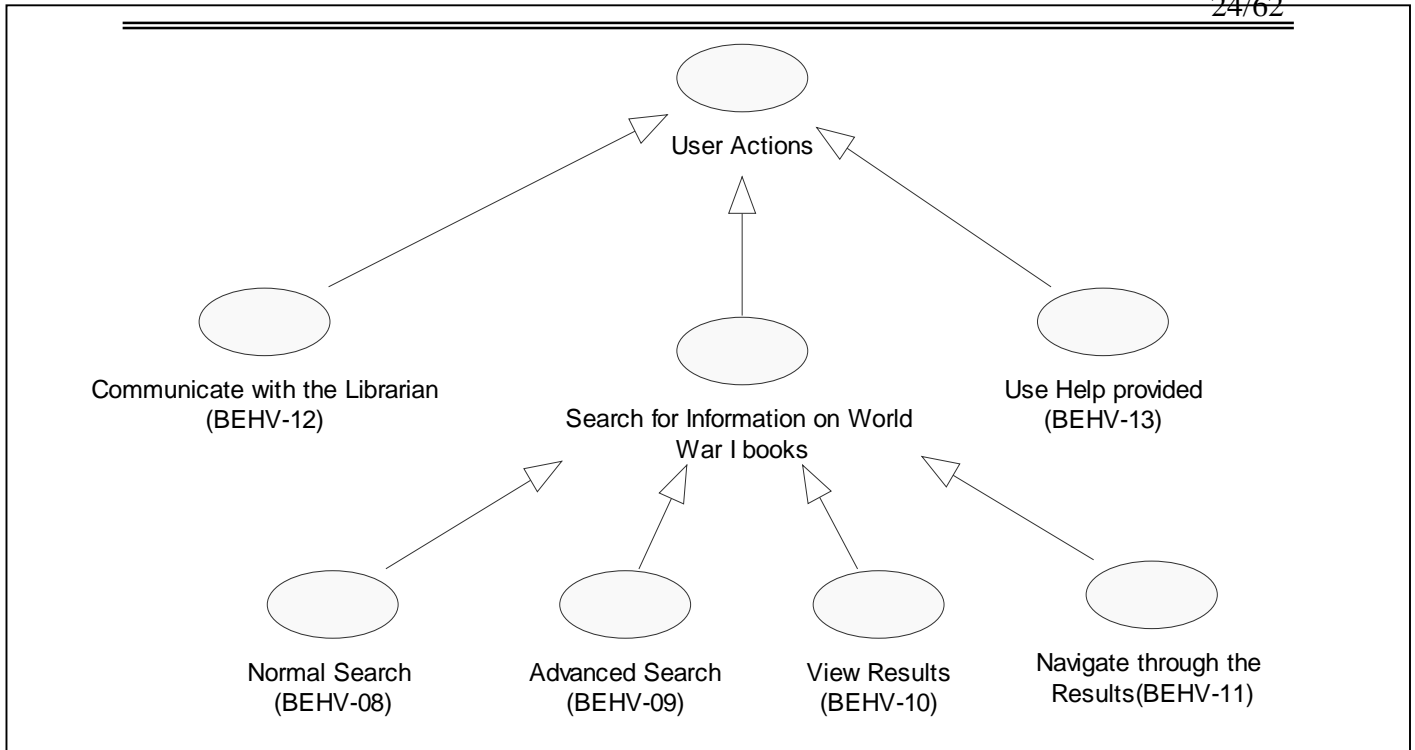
24/62

User Actions

Communicate with the Librarian (BEHV-12)

Search for Information on World War I books

Use Help provided (BEHV-13)

Normal Search (BEHV-08)

Advanced Search (BEHV-09)

View Results (BEHV-10)

Navigate through the Results(BEHV-11)